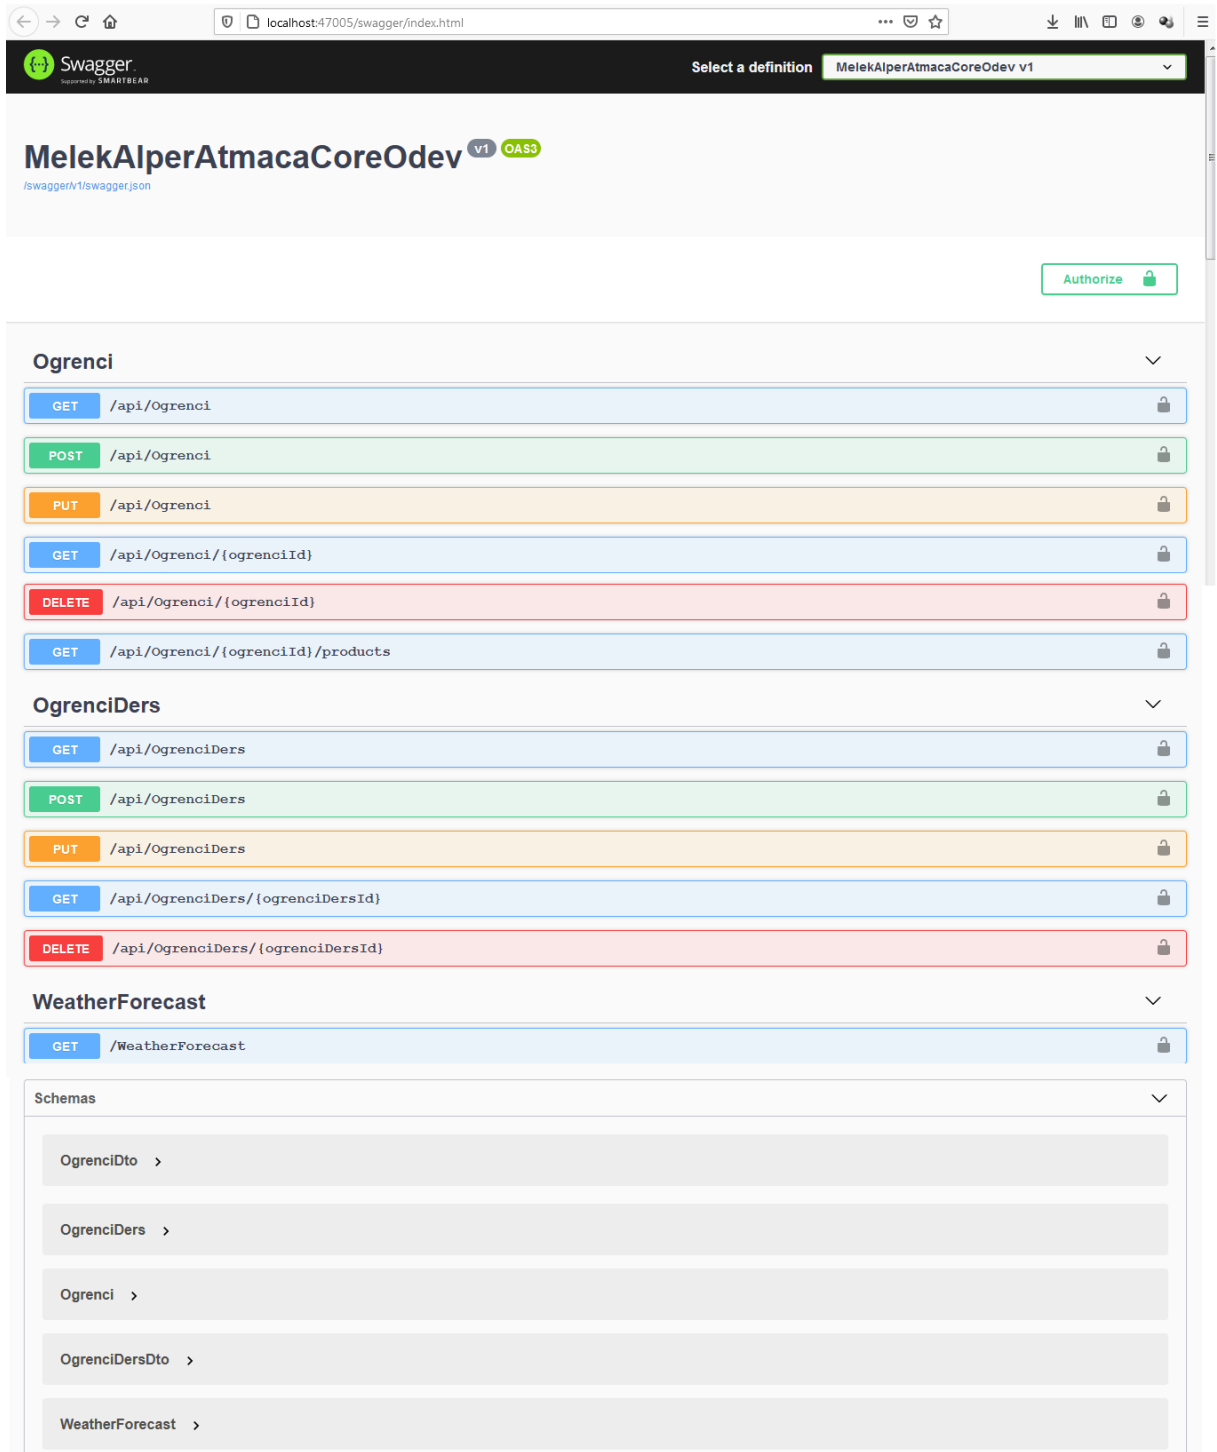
localhost:47005/swagger/index.html

Swagger
Supported by SMARTBEAR

Select a definition MelekAlperAtmacaCoreOdev v1

MelekAlperAtmacaCoreOdev v1 OAS3
/swagger/v1/swagger.json

Authorize

Ogrenci

GET /api/Ogrenci

POST /api/Ogrenci

PUT /api/Ogrenci

GET /api/Ogrenci/{ogrenciId}

DELETE /api/Ogrenci/{ogrenciId}

GET /api/Ogrenci/{ogrenciId}/products

OgrenciDers

GET /api/OgrenciDers

POST /api/OgrenciDers

PUT /api/OgrenciDers

GET /api/OgrenciDers/{ogrenciDersId}

DELETE /api/OgrenciDers/{ogrenciDersId}

WeatherForecast

GET /WeatherForecast

Schemas

OgrenciDto

OgrenciDers

Ogrenci

OgrenciDersDto

WeatherForecast